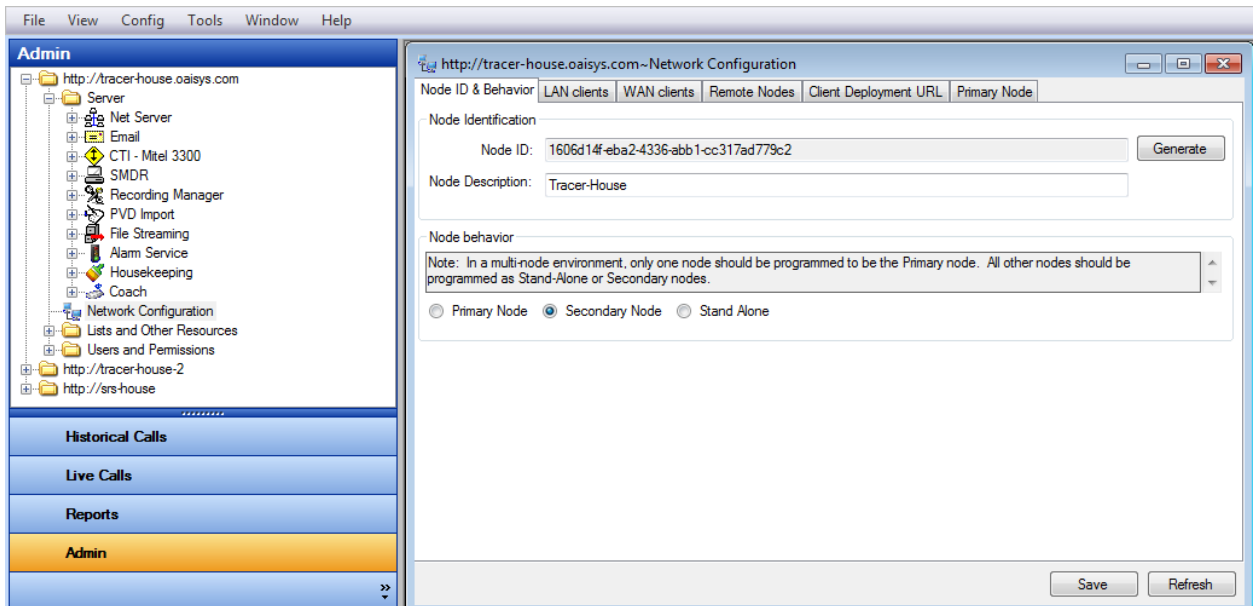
File View Config Tools Window Help

Admin

http://tracer-house.oaisys.com
Server
Net Server
Email
CTI - Mitel 3300
SMDR
Recording Manager
PVD Import
File Streaming
Alarm Service
Housekeeping
Coach
Network Configuration
Lists and Other Resources
Users and Permissions
http://tracer-house-2
http://srs-house

Historical Calls
Live Calls
Reports
Admin

http://tracer-house.oaisys.com~Network Configuration

Node ID & Behavior | LAN clients | WAN clients | Remote Nodes | Client Deployment URL | Primary Node

Node Identification
Node ID: 1606d14f-eba2-4336-abb1-cc317ad779c2
Generate
Node Description: Tracer-House

Node behavior
Note: In a multi-node environment, only one node should be programmed to be the Primary node. All other nodes should be programmed as Stand-Alone or Secondary nodes.

Primary Node Secondary Node Stand Alone

Save Refresh